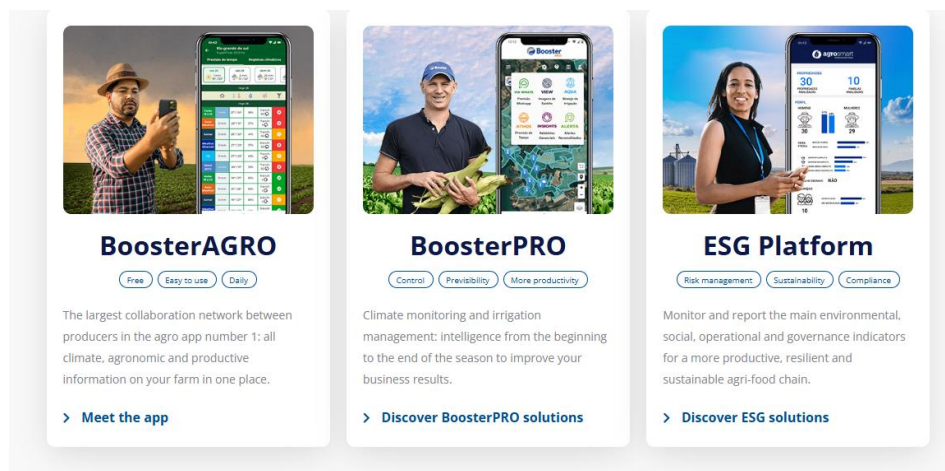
BoosterAGRO

Free
Easy to use
Daily

The largest collaboration network between producers in the agro app number 1: all climate, agronomic and productive information on your farm in one place.

Meet the app

Booster

BoosterPRO

Control
Previsibility
More productivity

Climate monitoring and irrigation management: intelligence from the beginning to the end of the season to improve your business results.

Discover BoosterPRO solutions

agrosmart

ESG Platform

Risk management
Sustainability
Compliance

Monitor and report the main environmental, social, operational and governance indicators for a more productive, resilient and sustainable agri-food chain.

Discover ESG solutions